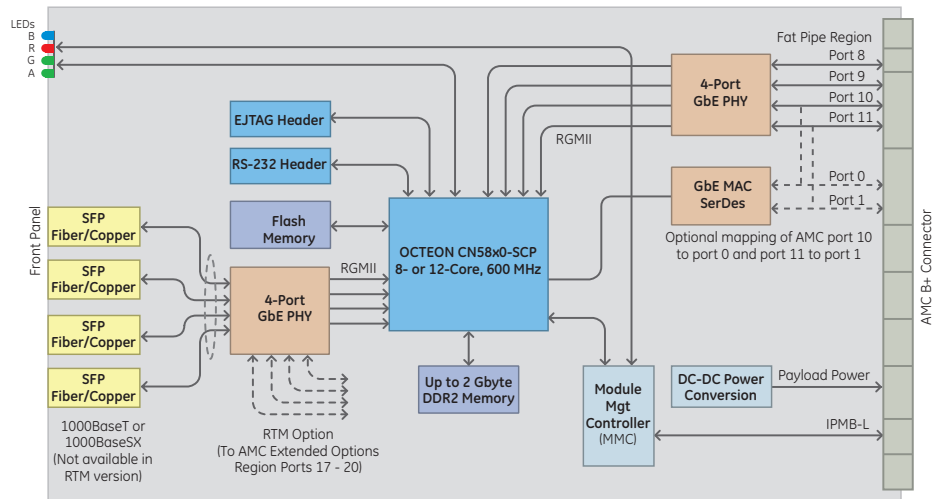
LEDs
B
R
G
A

Fat Pipe Region
Port 8
Port 9
Port 10
Port 11
Port 0
Port 1

4-Port GbE PHY

GbE MAC SerDes

Optional mapping of AMC port 10 to port 0 and port 11 to port 1

AMC B+ Connector

EJTAG Header

RS-232 Header

RGMII

Flash Memory

OCTEON CN58x0-SCP 8- or 12-Core, 600 MHz

Front Panel

SFP Fiber/Copper

SFP Fiber/Copper

SFP Fiber/Copper

SFP Fiber/Copper

RGMII

4-Port GbE PHY

Up to 2 Gbyte DDR2 Memory

Module Mgt Controller (MMC)

DC-DC Power Conversion

Payload Power

IPMB-L

1000BaseT or 1000BaseSX (Not available in RTM version)

RTM Option (To AMC Extended Options Region Ports 17 - 20)